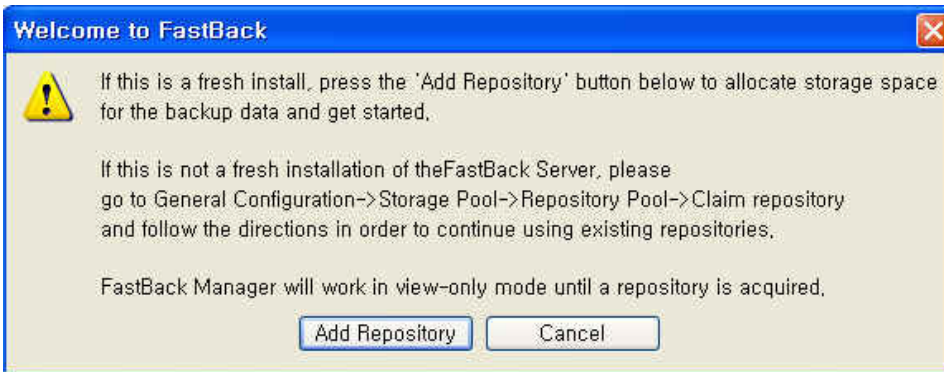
Welcome to FastBack

If this is a fresh install, press the 'Add Repository' button below to allocate storage space for the backup data and get started,

If this is not a fresh installation of theFastBack Server, please go to General Configuration->Storage Pool->Repository Pool->Claim repository and follow the directions in order to continue using existing repositories,

FastBack Manager will work in view-only mode until a repository is acquired,

Add Repository

Cancel